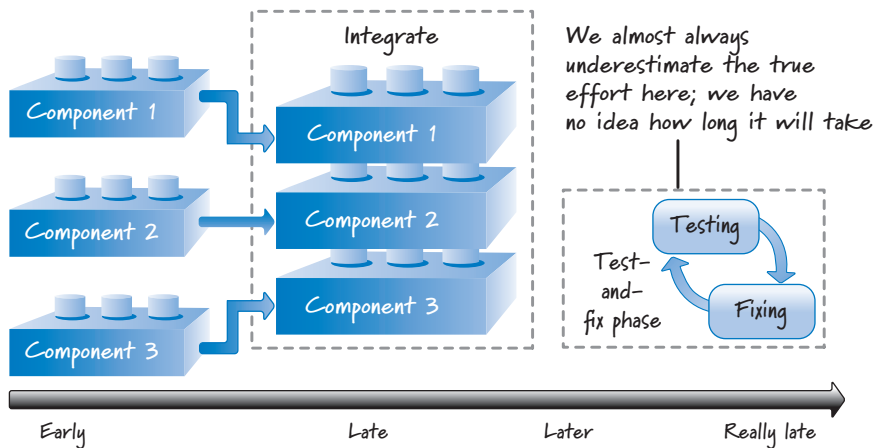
Component 1

Component 2

Component 3

Integrate

Component 1

Component 2

Component 3

We almost always underestimate the true effort here; we have no idea how long it will take

Testing

Fixing

Test-and-fix phase

Early

Late

Later

Really late